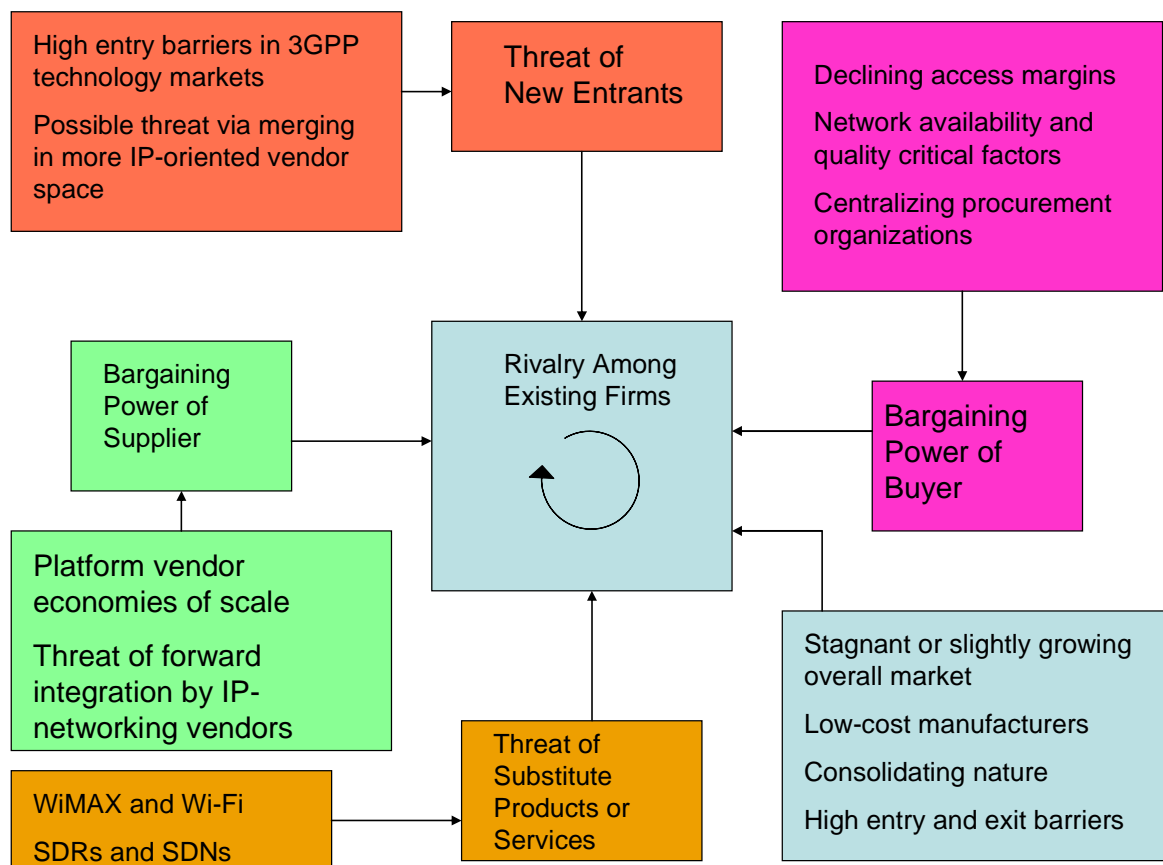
High entry barriers in 3GPP technology markets

Possible threat via merging in more IP-oriented vendor space

Threat of New Entrants

Declining access margins

Network availability and quality critical factors

Centralizing procurement organizations

Bargaining Power of Supplier

Rivalry Among Existing Firms

Bargaining Power of Buyer

Platform vendor economies of scale

Threat of forward integration by IP-networking vendors

Stagnant or slightly growing overall market

Low-cost manufacturers

Consolidating nature

High entry and exit barriers

Threat of Substitute Products or Services

WiMAX and Wi-Fi

SDRs and SDNs